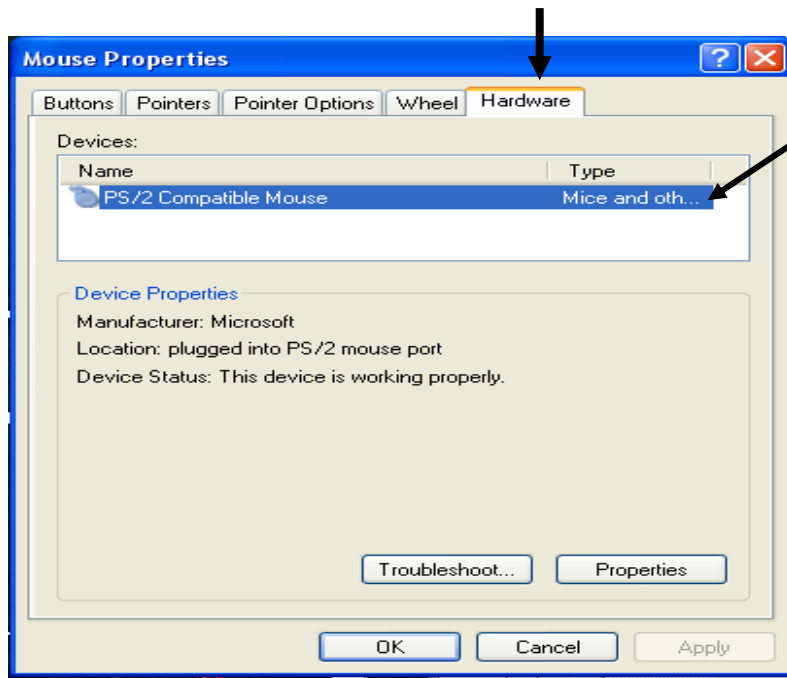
Mouse Properties

?

Buttons | Pointers | Pointer Options | Wheel | Hardware

Devices:

| Name | Type |
|---|---|
| PS/2 Compatible Mouse | Mice and oth... |

Device Properties

Manufacturer: Microsoft

Location: plugged into PS/2 mouse port

Device Status: This device is working properly.

Troubleshoot... Properties

OK Cancel Apply